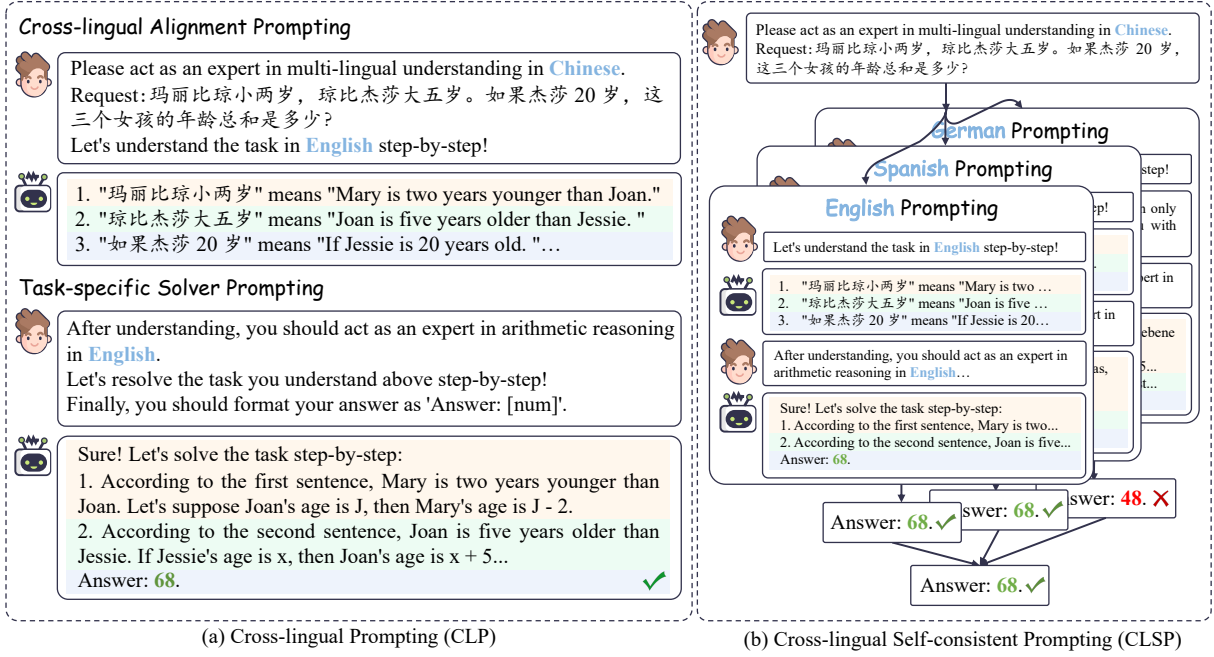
Cross-lingual Alignment Prompting

Please act as an expert in multi-lingual understanding in Chinese.
Request: 玛丽比琼小两岁，琼比杰莎大五岁。如果杰莎 20 岁，这三个女孩的年龄总和是多少？
Let's understand the task in English step-by-step!

1. "玛丽比琼小两岁" means "Mary is two years younger than Joan."
2. "琼比杰莎大五岁" means "Joan is five years older than Jessie. "
3. "如果杰莎 20 岁" means "If Jessie is 20 years old. "…

Task-specific Solver Prompting

After understanding, you should act as an expert in arithmetic reasoning in English.
Let's resolve the task you understand above step-by-step!
Finally, you should format your answer as 'Answer: [num]'.

Sure! Let's solve the task step-by-step:
1. According to the first sentence, Mary is two years younger than Joan. Let's suppose Joan's age is J, then Mary's age is J - 2.
2. According to the second sentence, Joan is five years older than Jessie. If Jessie's age is x, then Joan's age is x + 5...
Answer: 68.

(a) Cross-lingual Prompting (CLP)

Please act as an expert in multi-lingual understanding in Chinese.
Request: 玛丽比琼小两岁，琼比杰莎大五岁。如果杰莎 20 岁，这三个女孩的年龄总和是多少？

German Prompting
Spanish Prompting
English Prompting

step!
ep!
n only with
pert in
rt in
ebene
as,
5...
it...

Let's understand the task in English step-by-step!

1. "玛丽比琼小两岁" means "Mary is two …
2. "琼比杰莎大五岁" means "Joan is five …
3. "如果杰莎 20 岁" means "If Jessie is 20…

After understanding, you should act as an expert in arithmetic reasoning in English…

Sure! Let's solve the task step-by-step:
1. According to the first sentence, Mary is two...
2. According to the second sentence, Joan is five...
Answer: 68.

Answer: 68.
swer: 68.
swer: 48.

Answer: 68.

(b) Cross-lingual Self-consistent Prompting (CLSP)